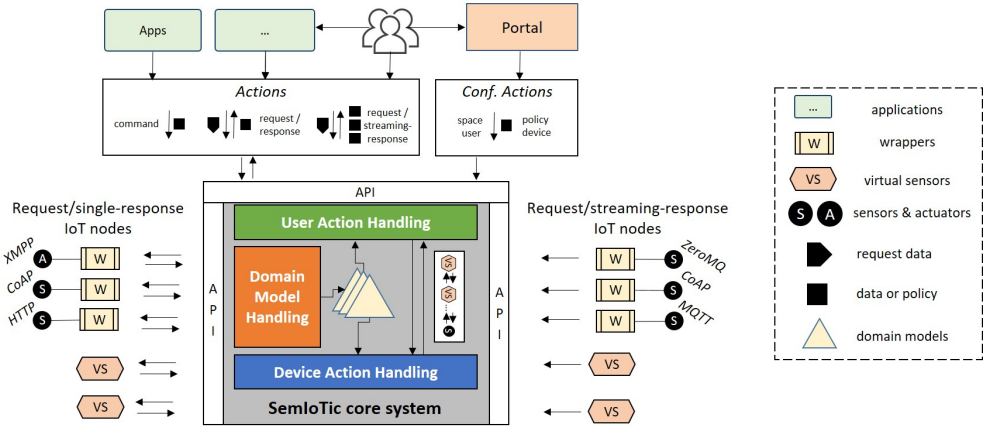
Apps

...

Portal

Actions

command

request / response

request / streaming-response

Conf. Actions

space user

policy device

API

Request/single-response IoT nodes

XMPP A W

CoAP S W

HTTP S W

VS

VS

A P I

User Action Handling

Domain Model Handling

VS

VS

S

Device Action Handling

SemIoTic core system

A P I

Request/streaming-response IoT nodes

W S ZeroMQ

W S CoAP

W S MQTT

VS

VS

...

applications

W

wrappers

VS

virtual sensors

S A

sensors & actuators

request data

data or policy

domain models